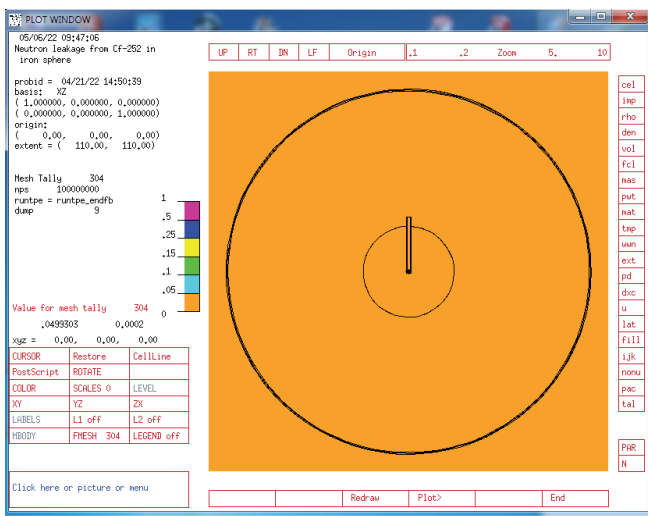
PLOT WINDOW

05/06/22 09:47:06
Neutron leakage from Cf-252 in iron sphere

probid = 04/21/22 14:50:39
basis: XZ
( 1.000000, 0.000000, 0.000000)
( 0.000000, 0.000000, 1.000000)
origin:
( 0.00, 0.00, 0.00)
extent = ( 110.00, 110.00)

Mesh Tally 304
nps 100000000
runtpe = runtpe_endfb
dump 9

1
.5
.25
.15
.1
.05
0

Value for mesh tally 304
.0499303 0.0002
xyz = 0.00, 0.00, 0.00

| CURSOR | Restore | CellLine |
|---|---|---|
| PostScript | ROTATE | |
| COLOR | SCALES 0 | LEVEL |
| XY | YZ | ZX |
| LABELS | L1 off | L2 off |
| MBODY | FMESH 304 | LEGEND off |

Click here or picture or menu

UP RT DN LF Origin .1 .2 Zoom 5. 10

cel
imp
rho
den
vol
fcl
mas
pwt
mat
tmp
wwn
ext
pd
dxc
u
lat
fill
ijk
nonu
pac
tal

PAR
N

Redraw Plot> End